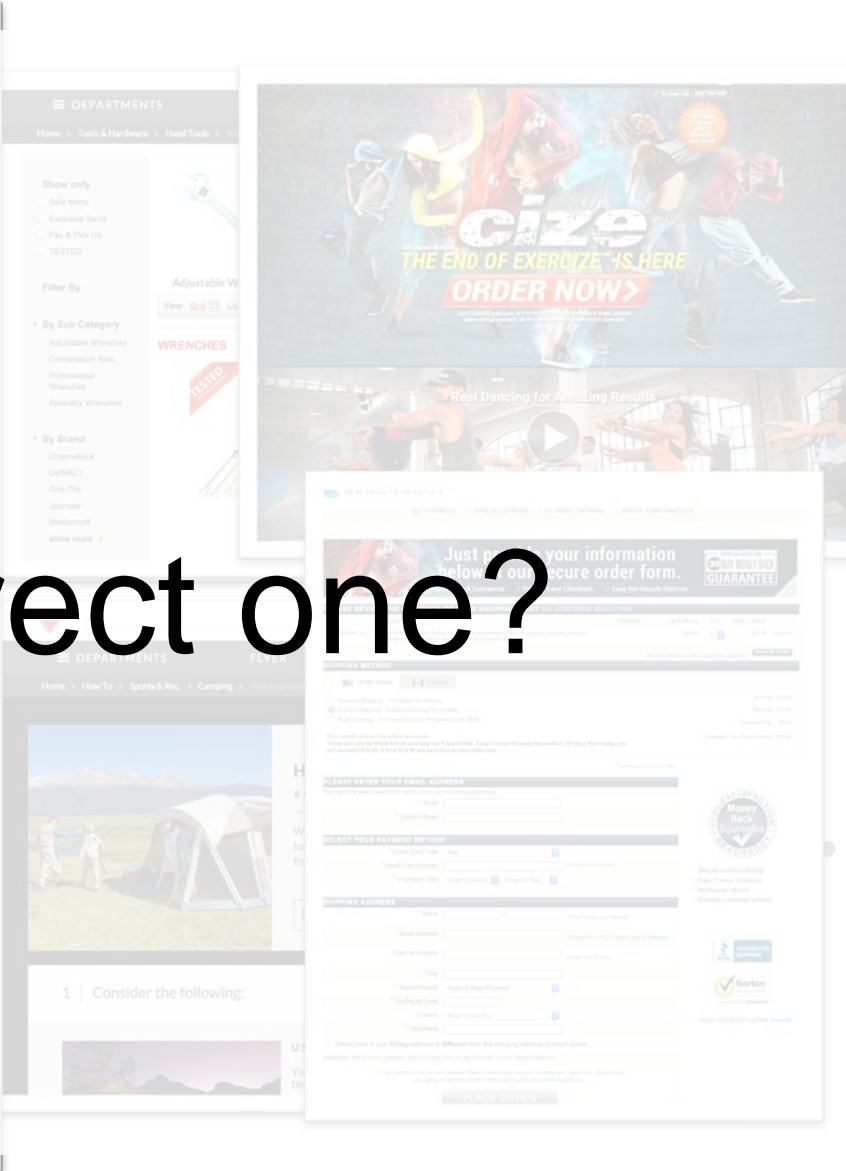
DEPARTMENTS

Home > Tools & Hardware > Hand Tools >

Show only
Sale Items
Exclusive Items
Pay & Pick Up
TESTED

Filter By

By Sub Category
Adjustable Wrenches
Combination Sets
Professional Wrenches
Specialty Wrenches

By Brand
Channellock
DeWALT
Crip-Tite
Jobmate
Mastercraft
show more

Adjustable W

View: Grid List

WRENCHES

TESTED

cize

THE END OF EXERCIZE™ IS HERE

ORDER NOW>

Real Dancing for Amazing Results

Just p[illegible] your information below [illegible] our secure order form.

30 DAY MONEY BACK GUARANTEE

ect one?

DEPARTMENTS

FLYER

Home > How To > Sports & Rec. > Camping >

SHIPPING METHOD

United States

Canada

PLEASE ENTER YOUR EMAIL ADDRESS

Email

Confirm Email

SELECT YOUR PAYMENT METHOD

SHIPPING ADDRESS

Money Back Guarantee

Norton

1 Consider the following:

PLACE ORDER